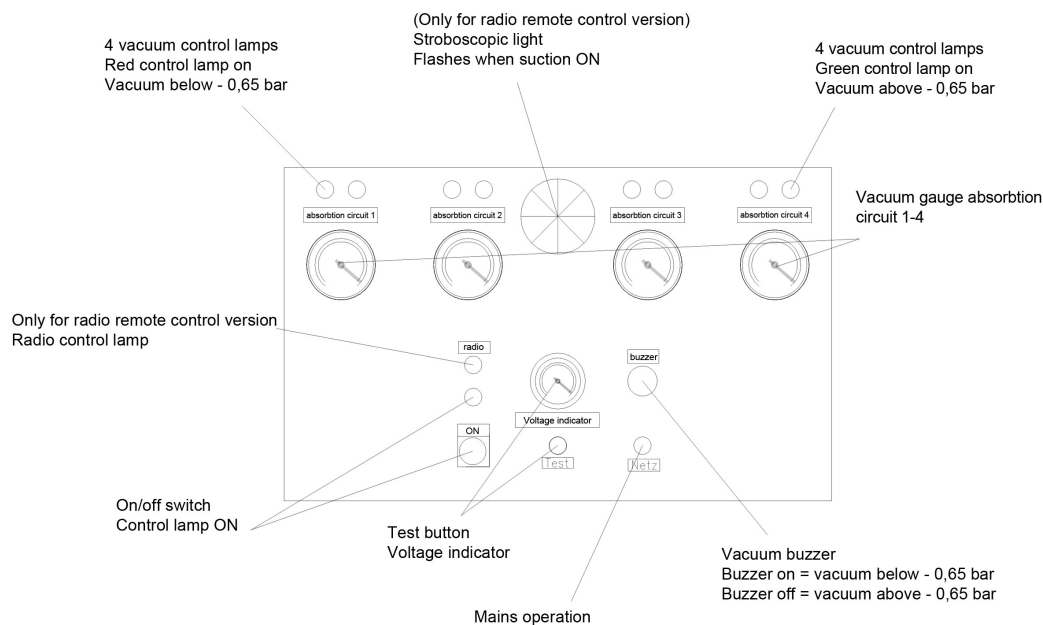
(Only for radio remote control version)
Stroboscopic light
Flashes when suction ON

4 vacuum control lamps
Red control lamp on
Vacuum below - 0,65 bar

4 vacuum control lamps
Green control lamp on
Vacuum above - 0,65 bar

absorbtion circuit 1

absorbtion circuit 2

absorbtion circuit 3

absorbtion circuit 4

Vacuum gauge absorbtion circuit 1-4

Only for radio remote control version
Radio control lamp

radio

buzzer

Voltage indicator

ON

Test

Netz

On/off switch
Control lamp ON

Test button
Voltage indicator

Vacuum buzzer
Buzzer on = vacuum below - 0,65 bar
Buzzer off = vacuum above - 0,65 bar

Mains operation